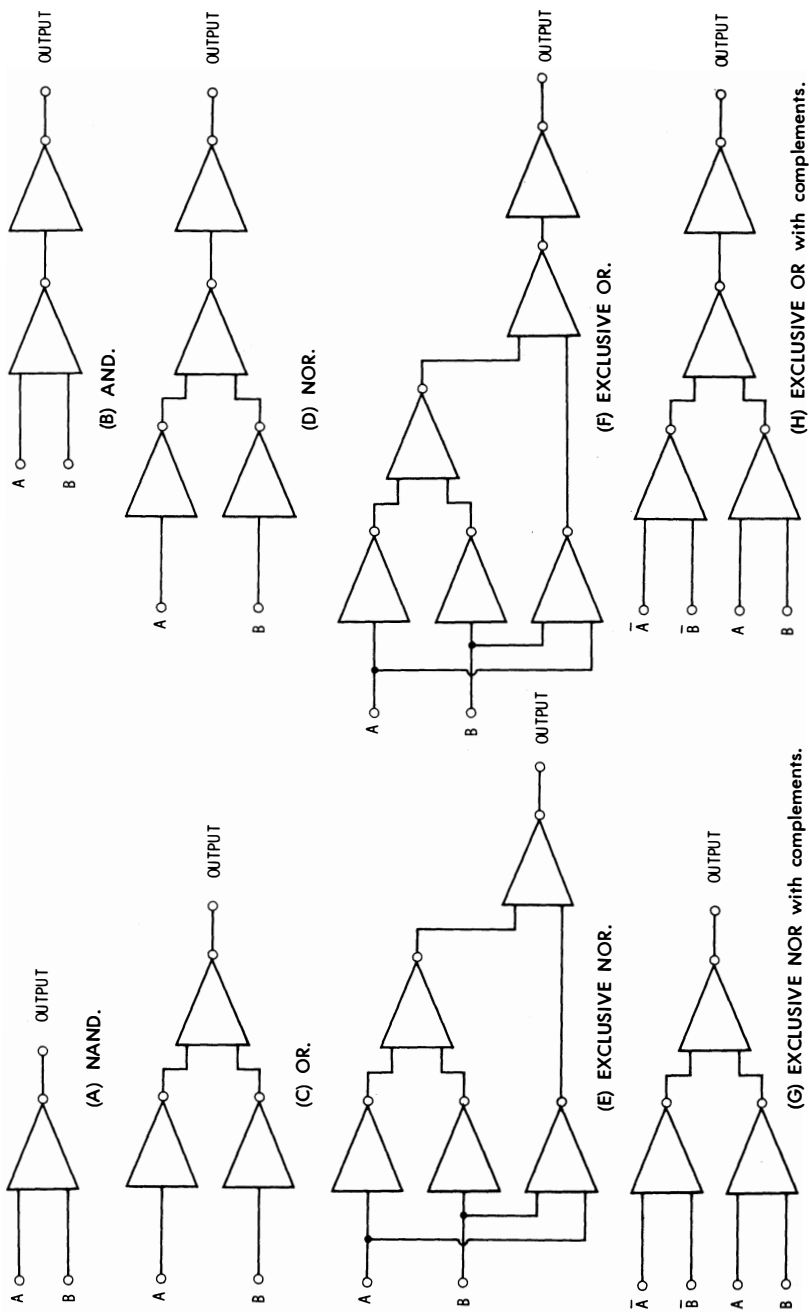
A
B
OUTPUT
(A) NAND.

A
B
OUTPUT
(C) OR.

A
B
OUTPUT
(E) EXCLUSIVE NOR.

$\bar{A}$
$\bar{B}$
A
B
OUTPUT
(G) EXCLUSIVE NOR with complements.

A
B
OUTPUT
(B) AND.

A
B
OUTPUT
(D) NOR.

A
B
OUTPUT
(F) EXCLUSIVE OR.

$\bar{A}$
$\bar{B}$
A
B
OUTPUT
(H) EXCLUSIVE OR with complements.